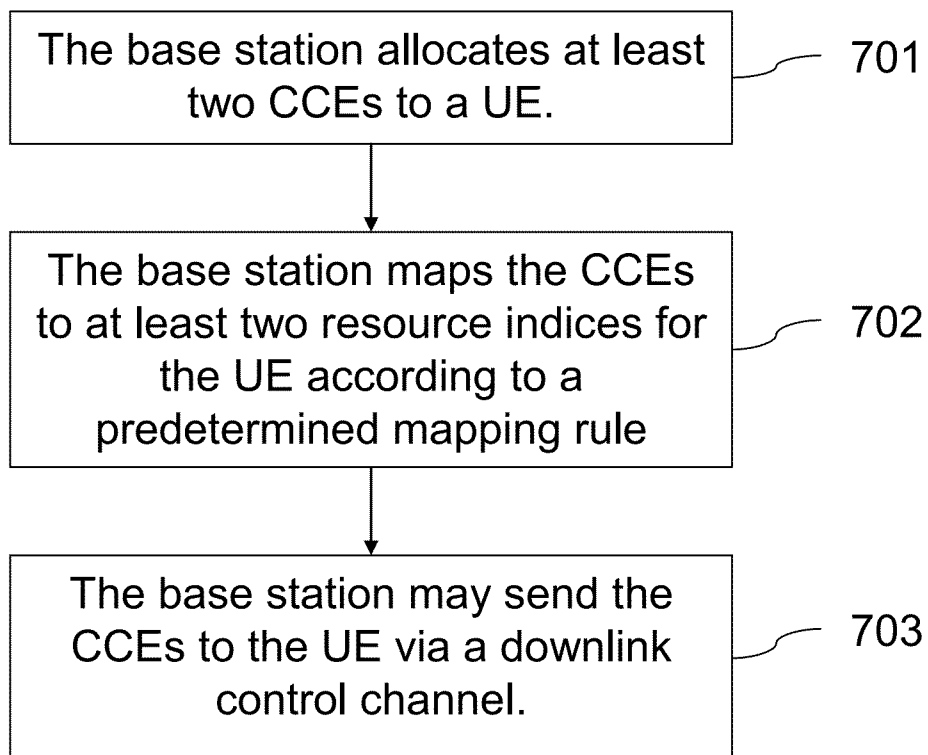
The base station allocates at least two CCEs to a UE.

701

The base station maps the CCEs to at least two resource indices for the UE according to a predetermined mapping rule

702

The base station may send the CCEs to the UE via a downlink control channel.

703